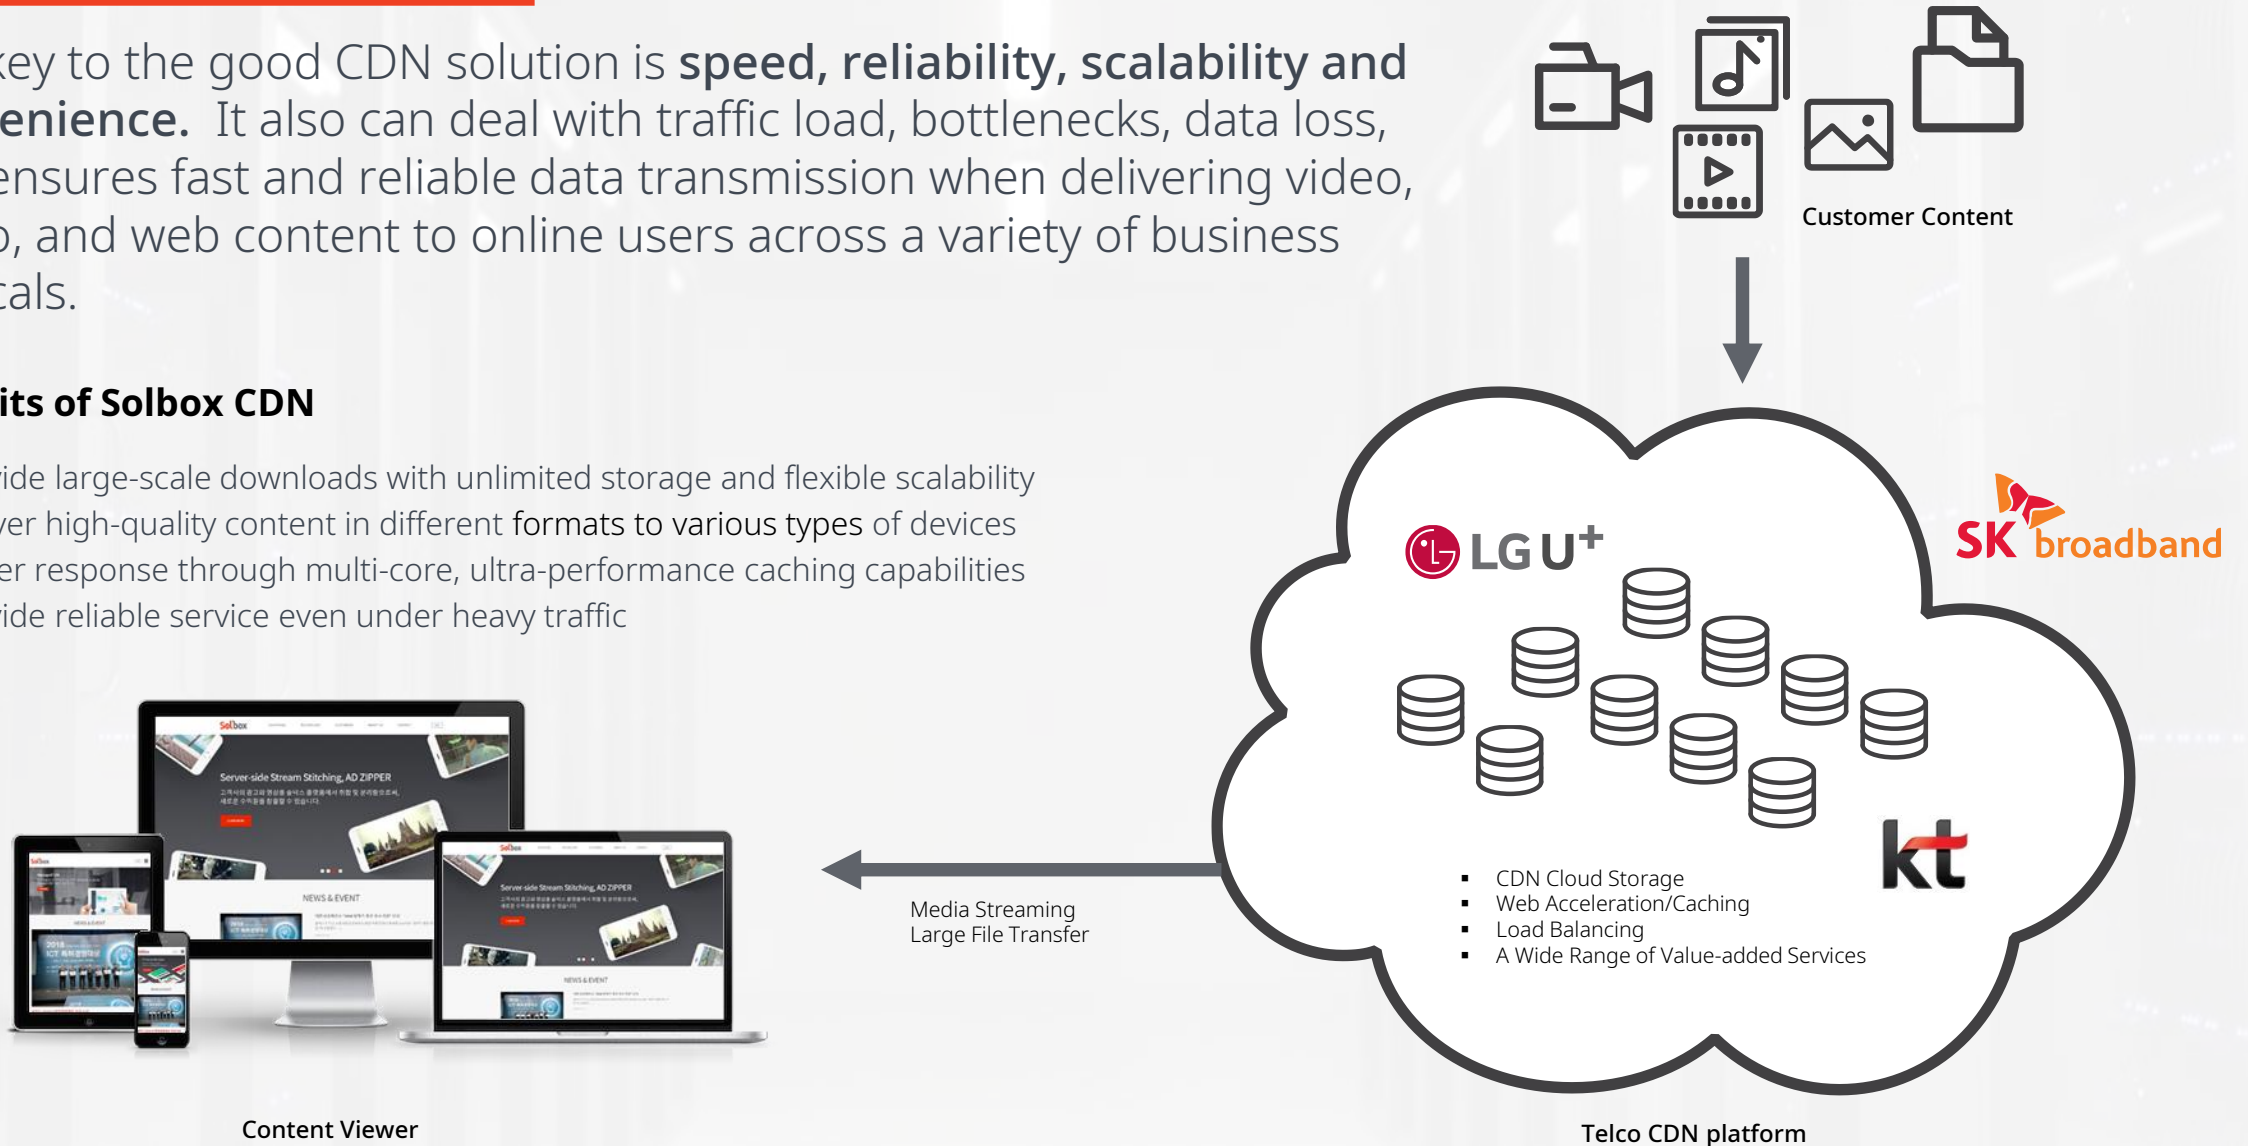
key to the good CDN solution is **speed, reliability, scalability and** **enience.** It also can deal with traffic load, bottlenecks, data loss, ensures fast and reliable data transmission when delivering video, o, and web content to online users across a variety of business cals.

**its of Solbox CDN**

ide large-scale downloads with unlimited storage and flexible scalability
ver high-quality content in different formats to various types of devices
er response through multi-core, ultra-performance caching capabilities
ide reliable service even under heavy traffic

Solbox

Server-side Stream Stitching, AD ZIPPER

NEWS & EVENT

Content Viewer

Media Streaming
Large File Transfer

Customer Content

LG U+

SK broadband

kt

- CDN Cloud Storage
- Web Acceleration/Caching
- Load Balancing
- A Wide Range of Value-added Services

Telco CDN platform